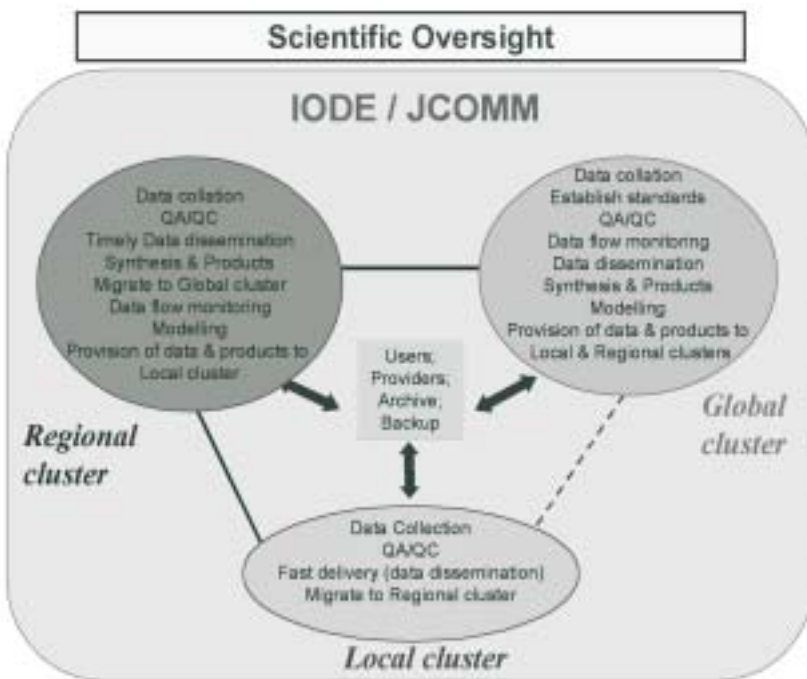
Scientific Oversight

IODE / JCOMM

Data collation
QA/QC
Timely Data dissemination
Synthesis & Products
Migrate to Global cluster
Data flow monitoring
Modelling
Provision of data & products to Local cluster

Regional cluster

Data collation
Establish standards
QA/QC
Data flow monitoring
Data dissemination
Synthesis & Products
Modelling
Provision of data & products to Local & Regional clusters

Global cluster

Users;
Providers;
Archive;
Backup

Data Collection
QA/QC
Fast delivery (data dissemination)
Migrate to Regional cluster

Local cluster